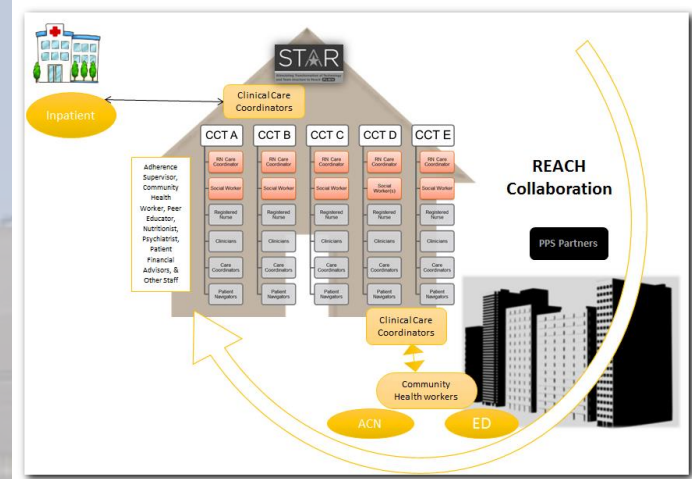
STAR

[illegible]

Inpatient

Clinical Care Coordinators

CCT A

RN Care Coordinator

Social Worker

Registered Nurse

Clinicians

Care Coordinators

Patient Navigators

CCT B

RN Care Coordinator

Social Worker

Registered Nurse

Clinicians

Care Coordinators

Patient Navigators

CCT C

RN Care Coordinator

Social Worker

Registered Nurse

Clinicians

Care Coordinators

Patient Navigators

CCT D

RN Care Coordinator

Social Worker(s)

Registered Nurse

Clinicians

Care Coordinators

Patient Navigators

CCT E

RN Care Coordinator

Social Worker

Registered Nurse

Clinicians

Care Coordinators

Patient Navigators

Adherence Supervisor, Community Health Worker, Peer Educator, Nutritionist, Psychiatrist, Patient Financial Advisors, & Other Staff

REACH Collaboration

PPS Partners

Clinical Care Coordinators

Community Health workers

ACN

ED